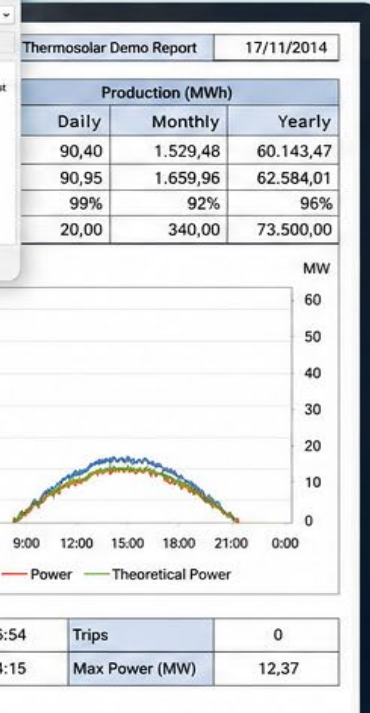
Thermosolar Demo Report | 17/11/2014

| Production (MWh) | | |
|---|---|---|
| Daily | Monthly | Yearly |
| 90,40 | 1.529,48 | 60.143,47 |
| 90,95 | 1.659,96 | 62.584,01 |
| 99% | 92% | 96% |
| 20,00 | 340,00 | 73.500,00 |

MW
60
50
40
30
20
10
0

9:00 12:00 15:00 18:00 21:00 0:00

Power Theoretical Power

| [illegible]:54 | Trips | 0 |
|---|---|---|
| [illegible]:15 | Max Power (MW) | 12,37 |